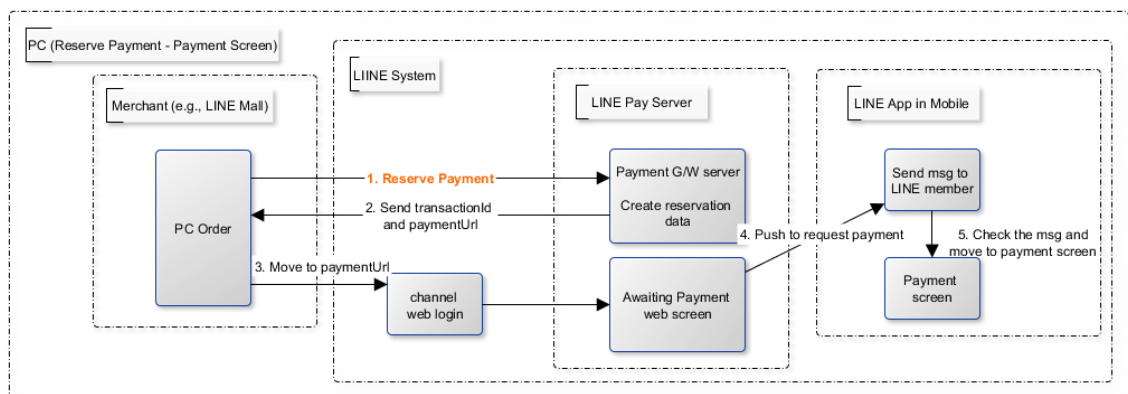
PC (Reserve Payment - Payment Screen)

LIINE System

Merchant (e.g., LINE Mall)

LINE Pay Server

LINE App in Mobile

PC Order

1. Reserve Payment

2. Send transactionId and paymentUrl

Payment G/W server

Create reservation data

Send msg to LINE member

4. Push to request payment

5. Check the msg and move to payment screen

3. Move to paymentUrl

channel web login

Awaiting Payment web screen

Payment screen